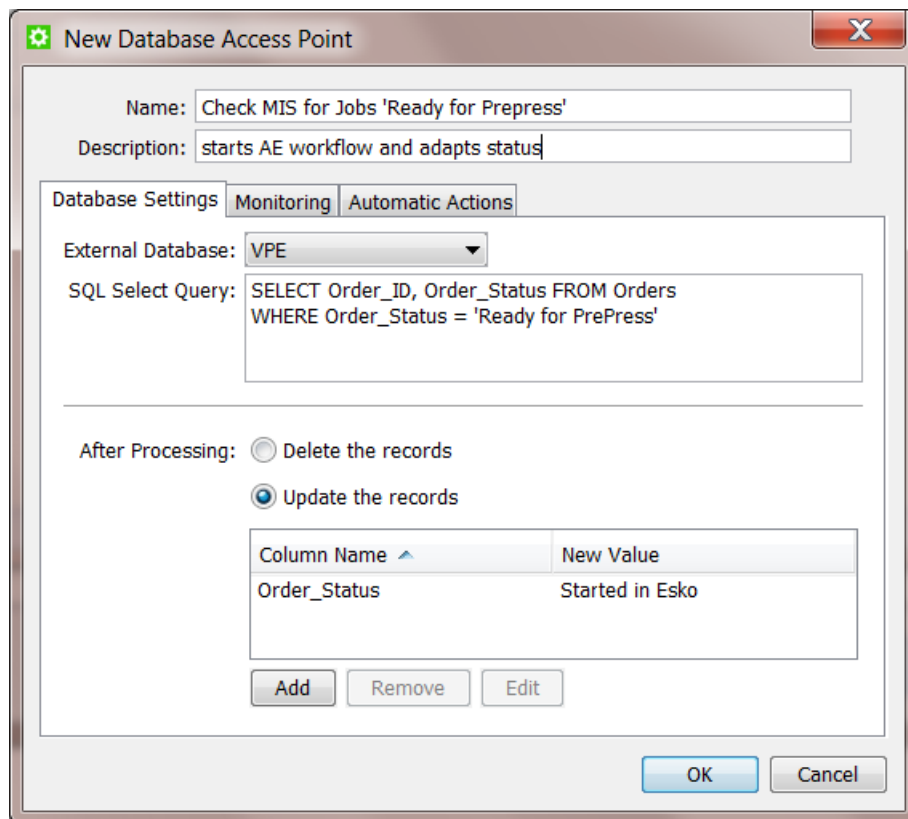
New Database Access Point

Name: Check MIS for Jobs 'Ready for Prepress'
Description: starts AE workflow and adapts status

Database Settings | Monitoring | Automatic Actions

External Database: VPE
SQL Select Query: SELECT Order_ID, Order_Status FROM Orders
WHERE Order_Status = 'Ready for PrePress'

After Processing: Delete the records
Update the records

| Column Name | New Value |
|---|---|
| Order_Status | Started in Esko |

Add Remove Edit

OK Cancel